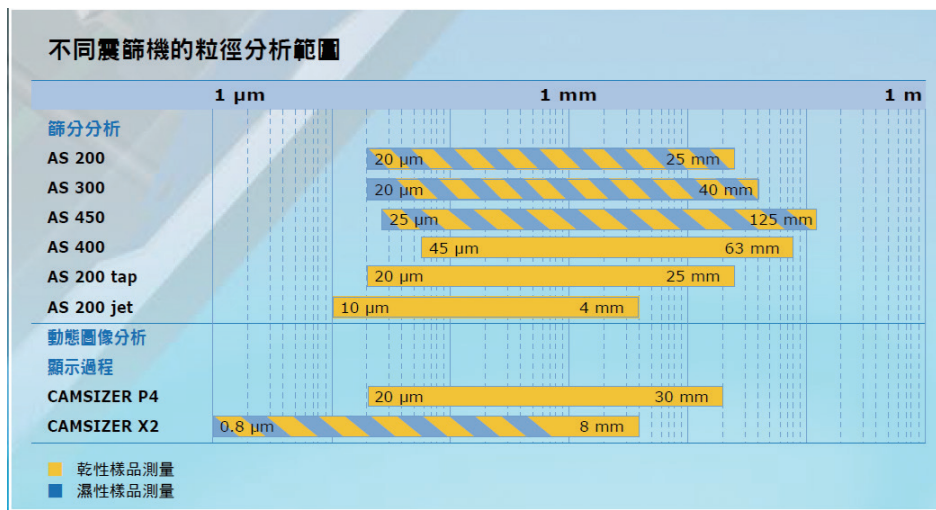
不同震篩機的粒徑分析範圍

| | 1 µm | 1 mm | 1 m |
|---|---|---|---|
| 篩分分析 | | | |
| AS 200 | 20 µm | 25 mm | |
| AS 300 | 20 µm | 40 mm | |
| AS 450 | 25 µm | 125 mm | |
| AS 400 | 45 µm | 63 mm | |
| AS 200 tap | 20 µm | 25 mm | |
| AS 200 jet | 10 µm | 4 mm | |
| 動態圖像分析 | | | |
| 顯示過程 | | | |
| CAMSIZER P4 | 20 µm | 30 mm | |
| CAMSIZER X2 | 0.8 µm | 8 mm | |

乾性樣品測量
濕性樣品測量